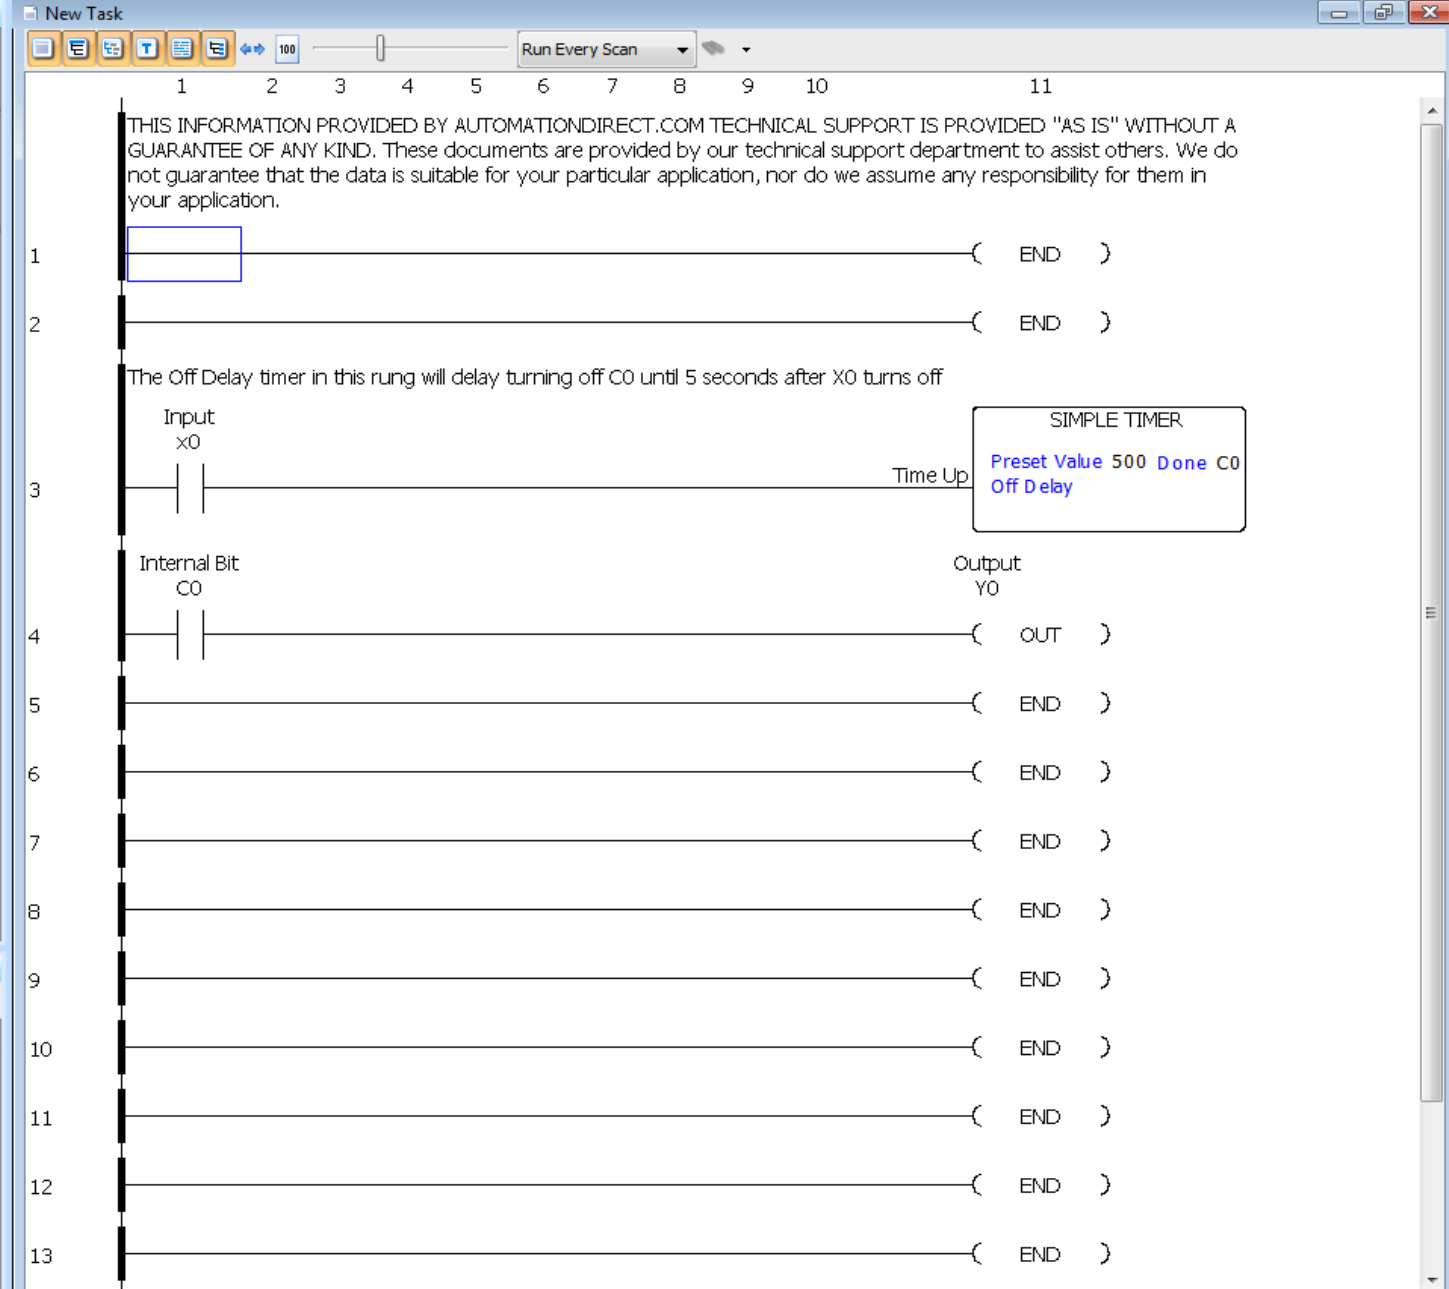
New Task

100 Run Every Scan

1 2 3 4 5 6 7 8 9 10 11

THIS INFORMATION PROVIDED BY AUTOMATIONDIRECT.COM TECHNICAL SUPPORT IS PROVIDED "AS IS" WITHOUT A GUARANTEE OF ANY KIND. These documents are provided by our technical support department to assist others. We do not guarantee that the data is suitable for your particular application, nor do we assume any responsibility for them in your application.

1 ( END )

2 ( END )

The Off Delay timer in this rung will delay turning off C0 until 5 seconds after X0 turns off

Input
X0

3 Time Up

SIMPLE TIMER
Preset Value 500 Done C0
Off Delay

Internal Bit
C0

Output
Y0

4 ( OUT )

5 ( END )

6 ( END )

7 ( END )

8 ( END )

9 ( END )

10 ( END )

11 ( END )

12 ( END )

13 ( END )